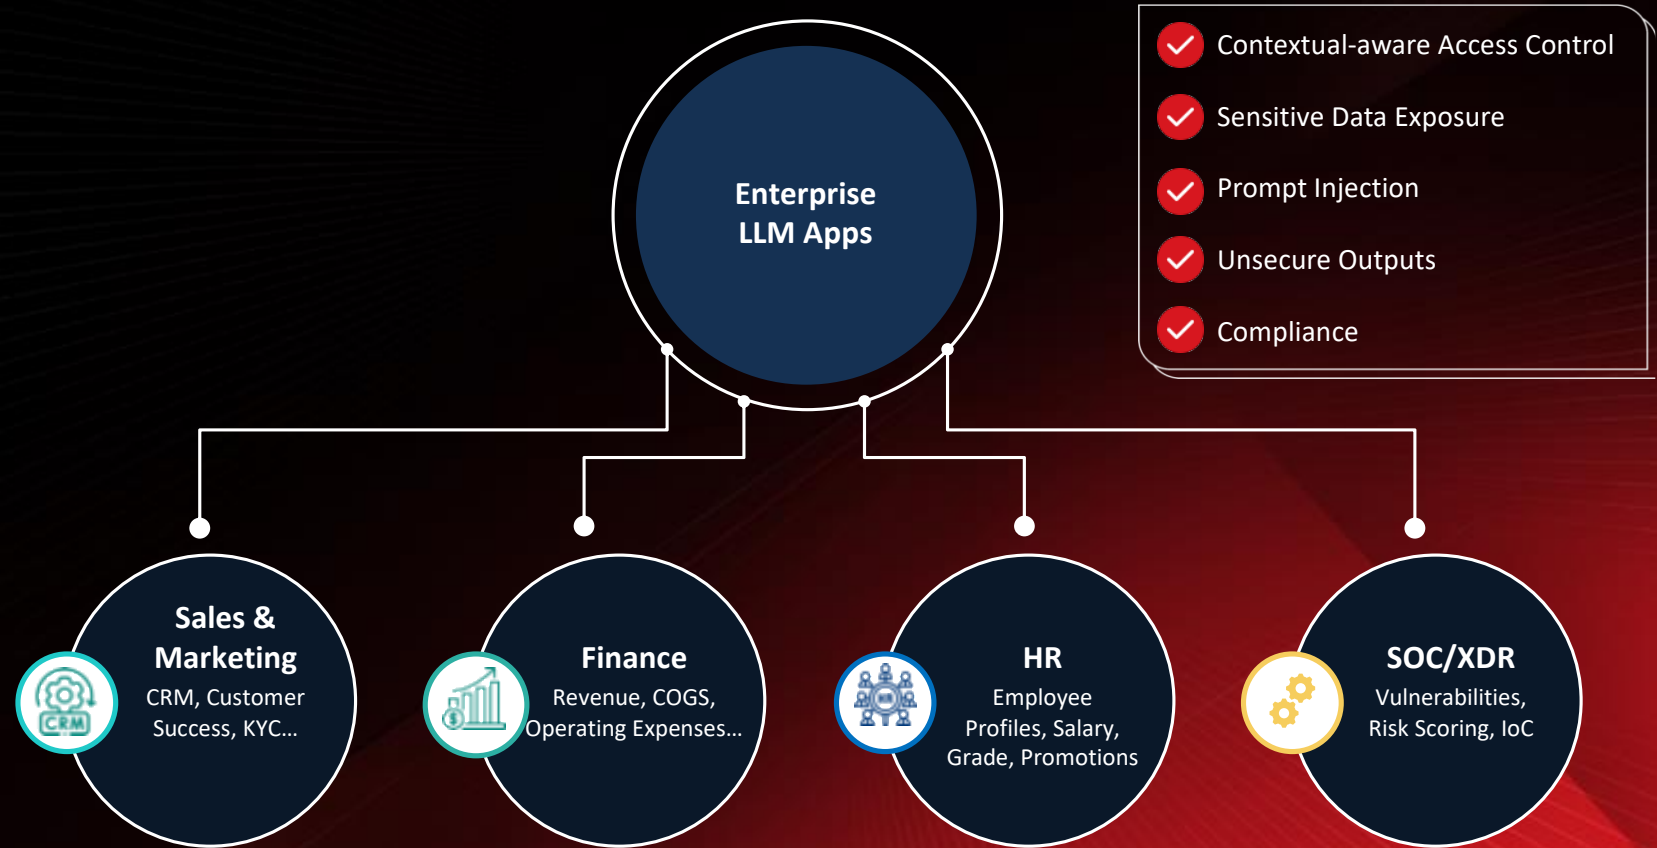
Enterprise LLM Apps

Contextual-aware Access Control

Sensitive Data Exposure

Prompt Injection

Unsecure Outputs

Compliance

CRM

Sales & Marketing

CRM, Customer Success, KYC...

Finance

Revenue, COGS, Operating Expenses...

HR

HR

Employee Profiles, Salary, Grade, Promotions

SOC/XDR

Vulnerabilities, Risk Scoring, IoC